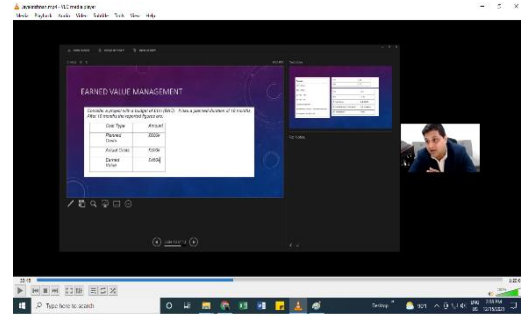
ayushman.mp4 - VLC media player
Media Playback Audio Video Subtitle Tools View Help

EARNED VALUE MANAGEMENT

Consider a project with a budget of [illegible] (BAC). It has a planned duration of 10 months. After 10 months the reported figures are,

| Cost Type | Amount |
|---|---|
| Planned Value | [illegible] |
| Actual Costs | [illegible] |
| Earned Value | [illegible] |

P Type here to search